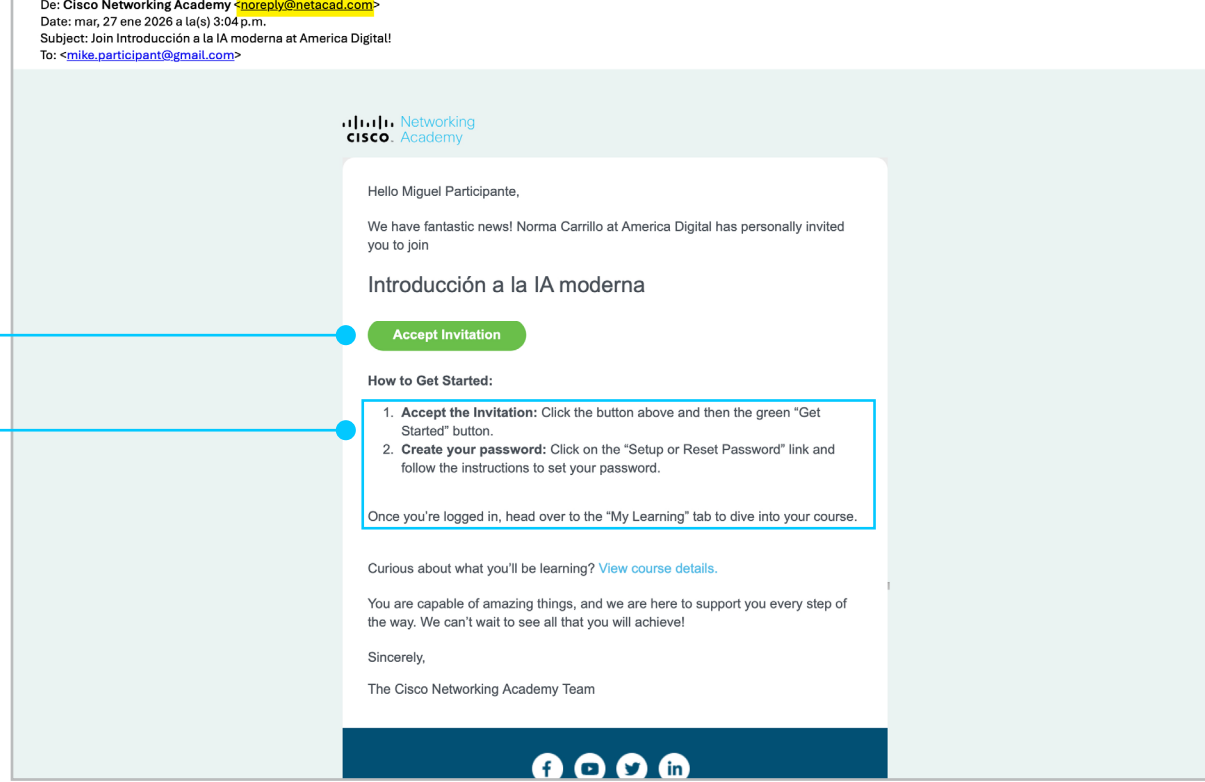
De: Cisco Networking Academy <noreply@netacad.com>
Date: mar, 27 ene 2026 a la(s) 3:04 p.m.
Subject: Join Introducción a la IA moderna at America Digital!
To: <mike.participant@gmail.com>

cisco Networking Academy

Hello Miguel Participante,

We have fantastic news! Norma Carrillo at America Digital has personally invited you to join

Introducción a la IA moderna

Accept Invitation

How to Get Started:

1. **Accept the Invitation:** Click the button above and then the green “Get Started” button.
2. **Create your password:** Click on the “Setup or Reset Password” link and follow the instructions to set your password.

Once you’re logged in, head over to the “My Learning” tab to dive into your course.

Curious about what you’ll be learning? View course details.

You are capable of amazing things, and we are here to support you every step of the way. We can’t wait to see all that you will achieve!

Sincerely,

The Cisco Networking Academy Team